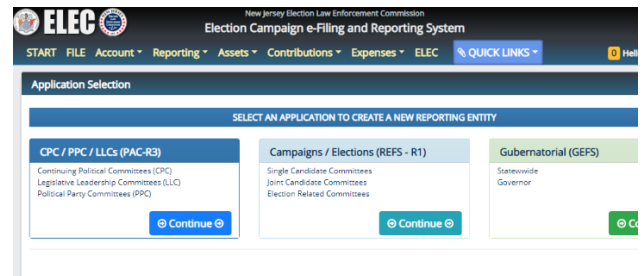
ELEC

New Jersey Election Law Enforcement Commission
Election Campaign e-Filing and Reporting System

START FILE Account ▾ Reporting ▾ Assets ▾ Contributions ▾ Expenses ▾ ELEC QUICK LINKS ▾ 0 Hell

Application Selection

SELECT AN APPLICATION TO CREATE A NEW REPORTING ENTITY

CPC / PPC / LLCs (PAC-R3)
Continuing Political Committees (CPC)
Legislative Leadership Committees (LLC)
Political Party Committees (PPC)
Continue

Campaigns / Elections (REFS - R1)
Single Candidate Committees
Joint Candidate Committees
Election Related Committees
Continue

Gubernatorial (GEFS)
Statewide
Governor
Co